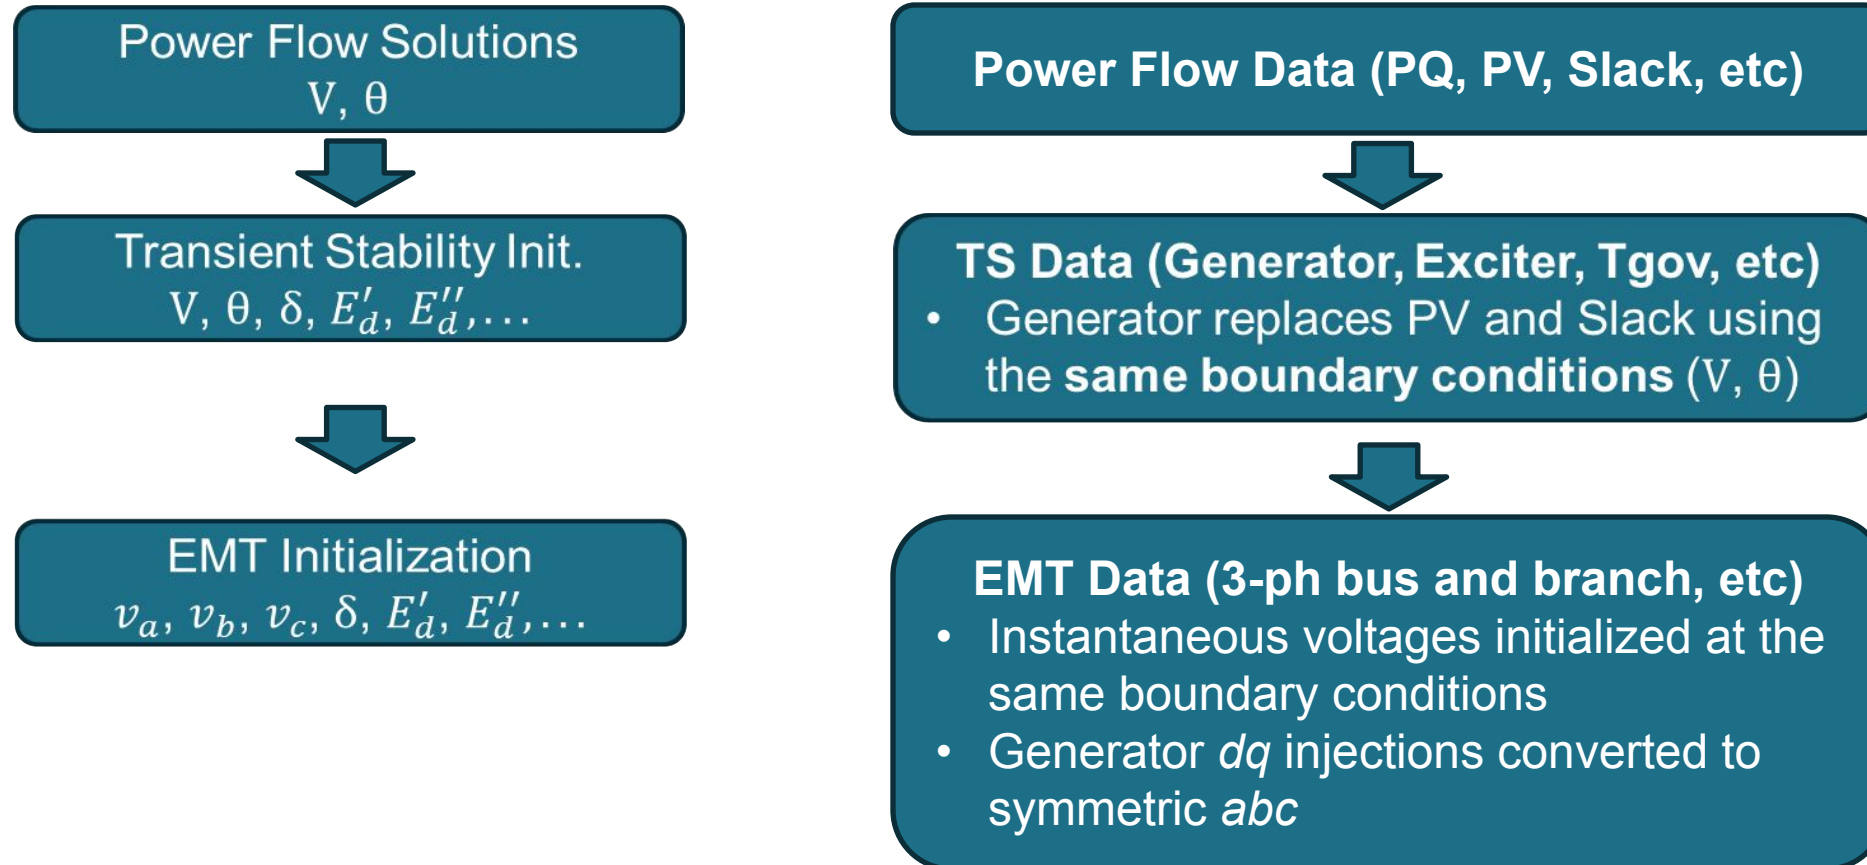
Power Flow Solutions
$V, \theta$

Transient Stability Init.
$V, \theta, \delta, E_d', E_d'', \ldots$

EMT Initialization
$v_a, v_b, v_c, \delta, E_d', E_d'', \ldots$

Power Flow Data (PQ, PV, Slack, etc)

TS Data (Generator, Exciter, Tgov, etc)
• Generator replaces PV and Slack using the same boundary conditions $(V, \theta)$

EMT Data (3-ph bus and branch, etc)
• Instantaneous voltages initialized at the same boundary conditions
• Generator dq injections converted to symmetric abc